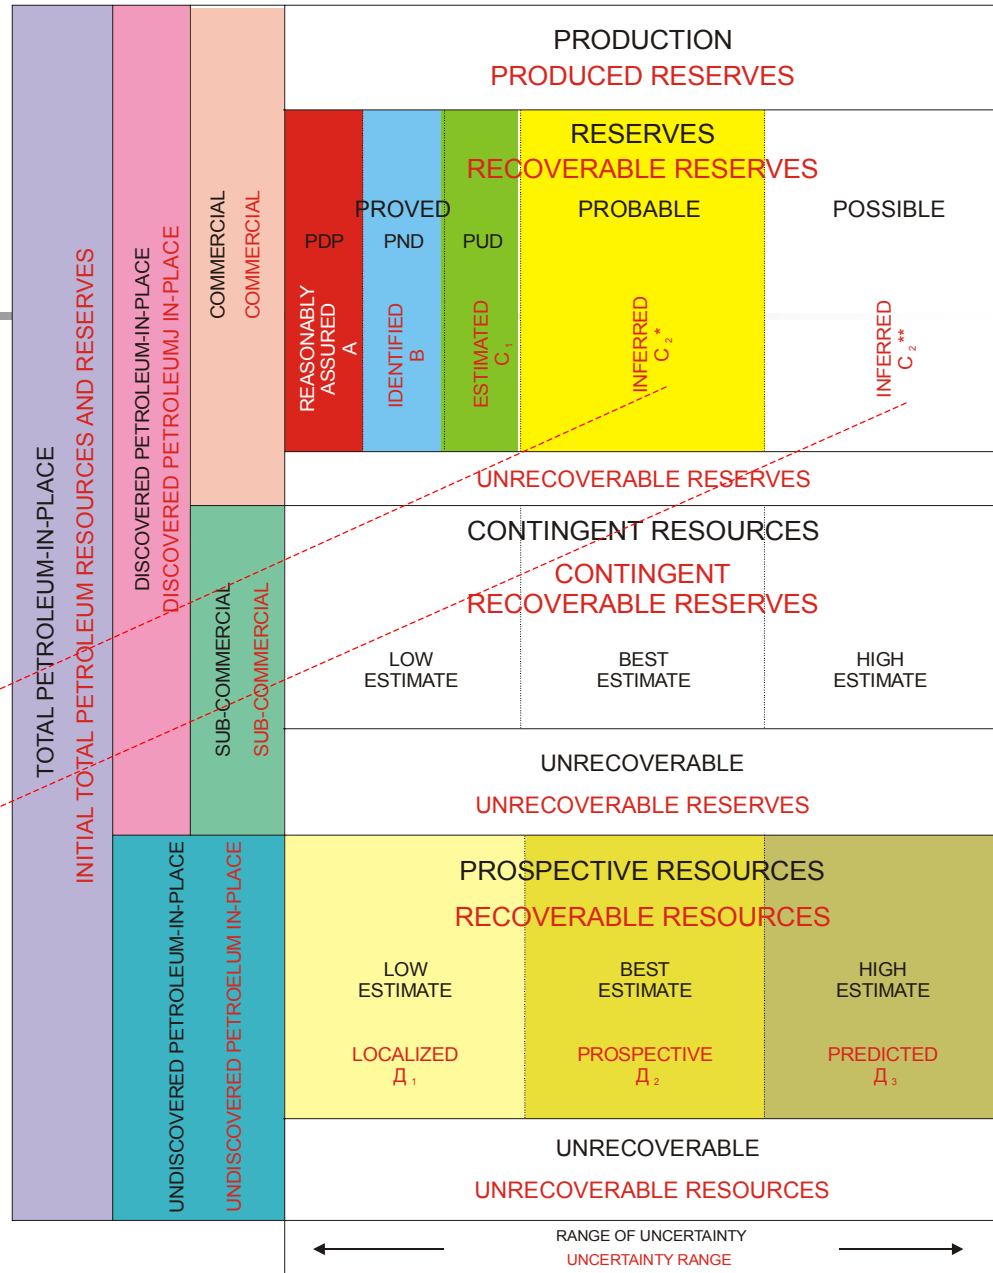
TOTAL PETROLEUM-IN-PLACE
INITIAL TOTAL PETROLEUM RESOURCES AND RESERVES

DISCOVERED PETROLEUM-IN-PLACE
DISCOVERED PETROLEUMJ IN-PLACE

COMMERCIAL
COMMERCIAL

PRODUCTION
PRODUCED RESERVES

RESERVES
RECOVERABLE RESERVES

PROVED

PDP
PND
PUD

PROBABLE

POSSIBLE

REASONABLY ASSURED
A

IDENTIFIED
B

ESTIMATED
$C_1$

INFERRED
$C_2$*

INFERRED
$C_2$**

UNRECOVERABLE RESERVES

SUB-COMMERCIAL
SUB-COMMERCIAL

CONTINGENT RESOURCES
CONTINGENT
RECOVERABLE RESERVES

LOW
ESTIMATE

BEST
ESTIMATE

HIGH
ESTIMATE

UNRECOVERABLE
UNRECOVERABLE RESERVES

UNDISCOVERED PETROLEUM-IN-PLACE
UNDISCOVERED PETROELUM IN-PLACE

PROSPECTIVE RESOURCES
RECOVERABLE RESOURCES

LOW
ESTIMATE

BEST
ESTIMATE

HIGH
ESTIMATE

LOCALIZED
$Д_1$

PROSPECTIVE
$Д_2$

PREDICTED
$Д_3$

UNRECOVERABLE
UNRECOVERABLE RESOURCES

RANGE OF UNCERTAINTY
UNCERTAINTY RANGE